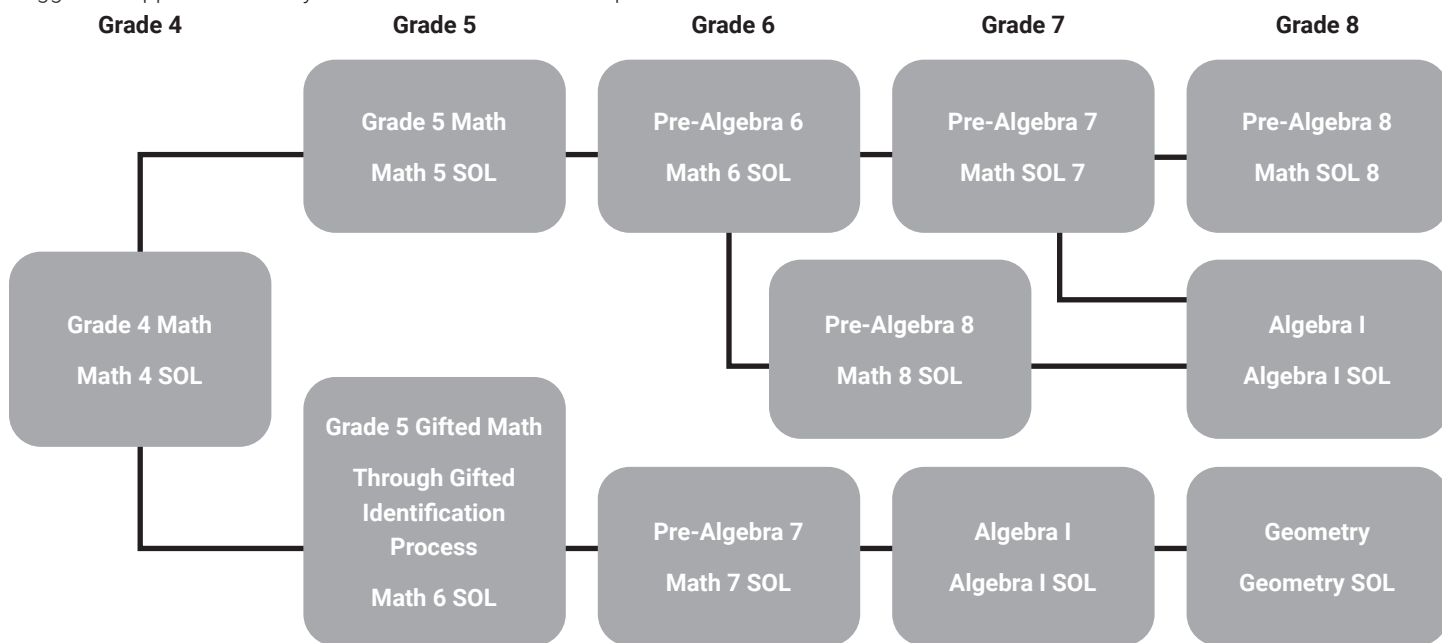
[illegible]

Grade 4

Grade 5

Grade 6

Grade 7

Grade 8

Grade 5 Math
Math 5 SOL

Pre-Algebra 6
Math 6 SOL

Pre-Algebra 7
Math SOL 7

Pre-Algebra 8
Math SOL 8

Grade 4 Math
Math 4 SOL

Pre-Algebra 8
Math 8 SOL

Algebra I
Algebra I SOL

Grade 5 Gifted Math
Through Gifted Identification Process
Math 6 SOL

Pre-Algebra 7
Math 7 SOL

Algebra I
Algebra I SOL

Geometry
Geometry SOL